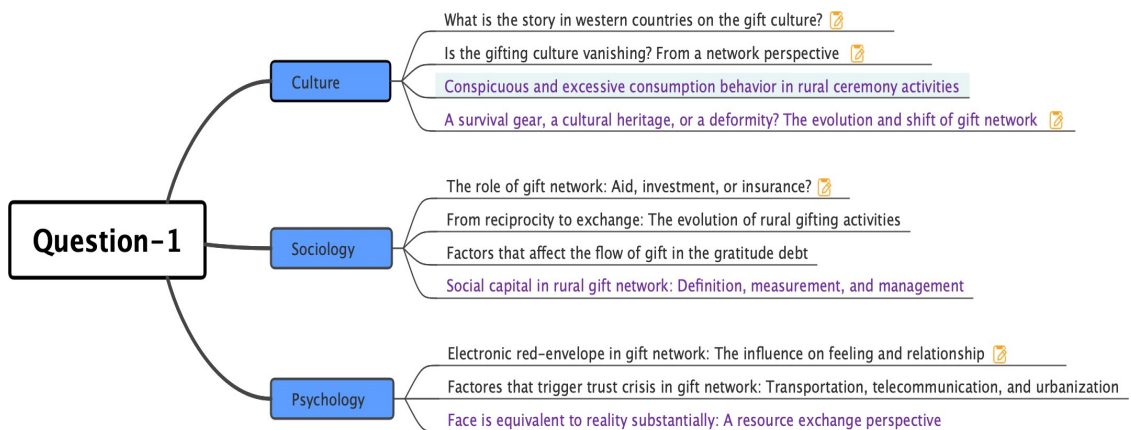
Question-1

Culture

What is the story in western countries on the gift culture?

Is the gifting culture vanishing? From a network perspective

Conspicuous and excessive consumption behavior in rural ceremony activities

A survival gear, a cultural heritage, or a deformity? The evolution and shift of gift network

Sociology

The role of gift network: Aid, investment, or insurance?

From reciprocity to exchange: The evolution of rural gifting activities

Factors that affect the flow of gift in the gratitude debt

Social capital in rural gift network: Definition, measurement, and management

Psychology

Electronic red-envelope in gift network: The influence on feeling and relationship

Factores that trigger trust crisis in gift network: Transportation, telecommunication, and urbanization

Face is equivalent to reality substantially: A resource exchange perspective